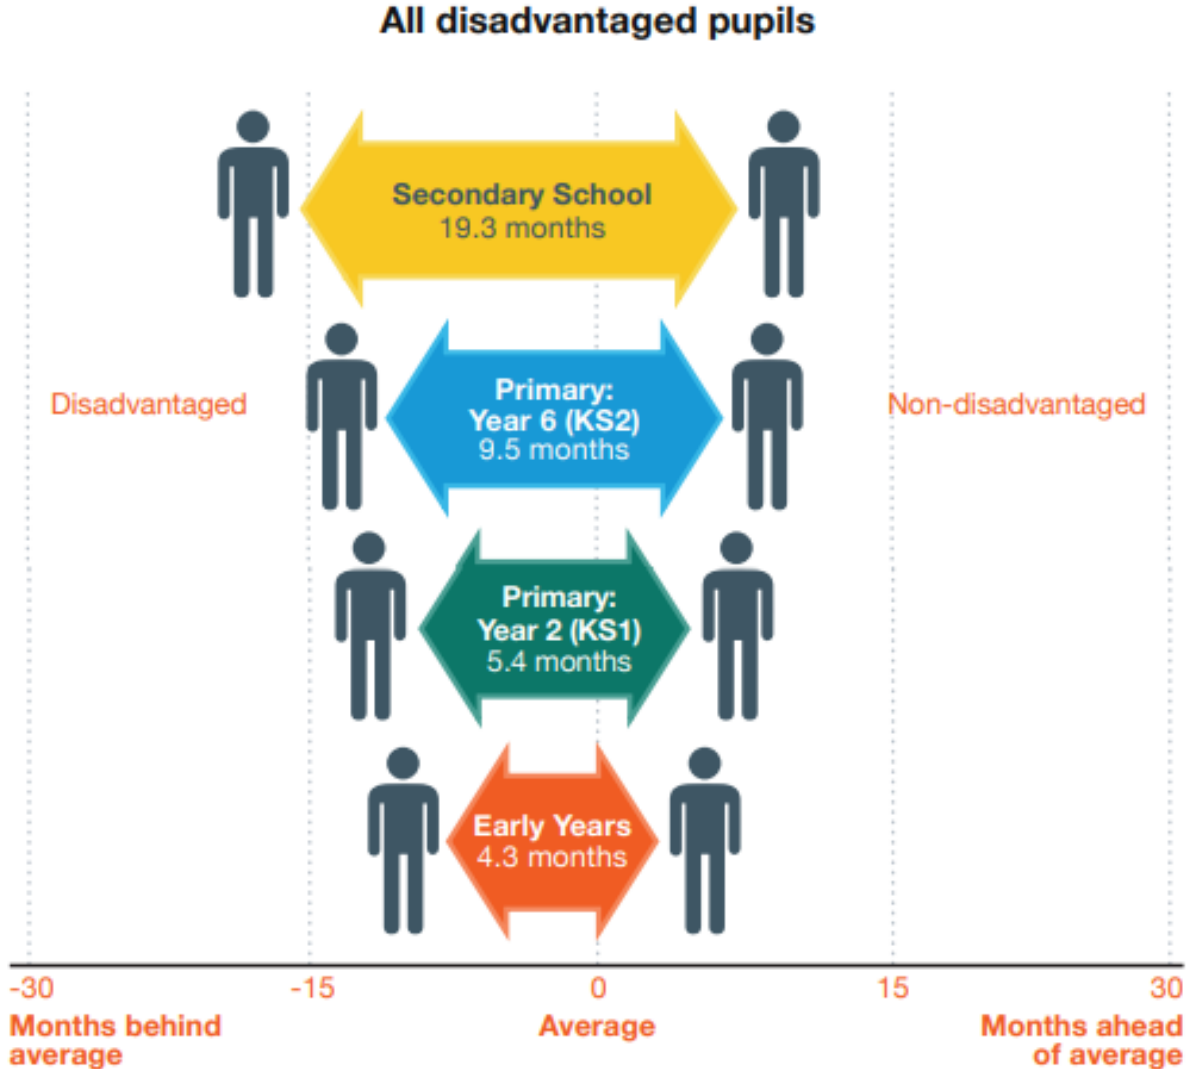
All disadvantaged pupils

Secondary School
19.3 months

Disadvantaged

Primary:
Year 6 (KS2)
9.5 months

Non-disadvantaged

Primary:
Year 2 (KS1)
5.4 months

Early Years
4.3 months

-30
-15
0
15
30

Months behind average

Average

Months ahead of average